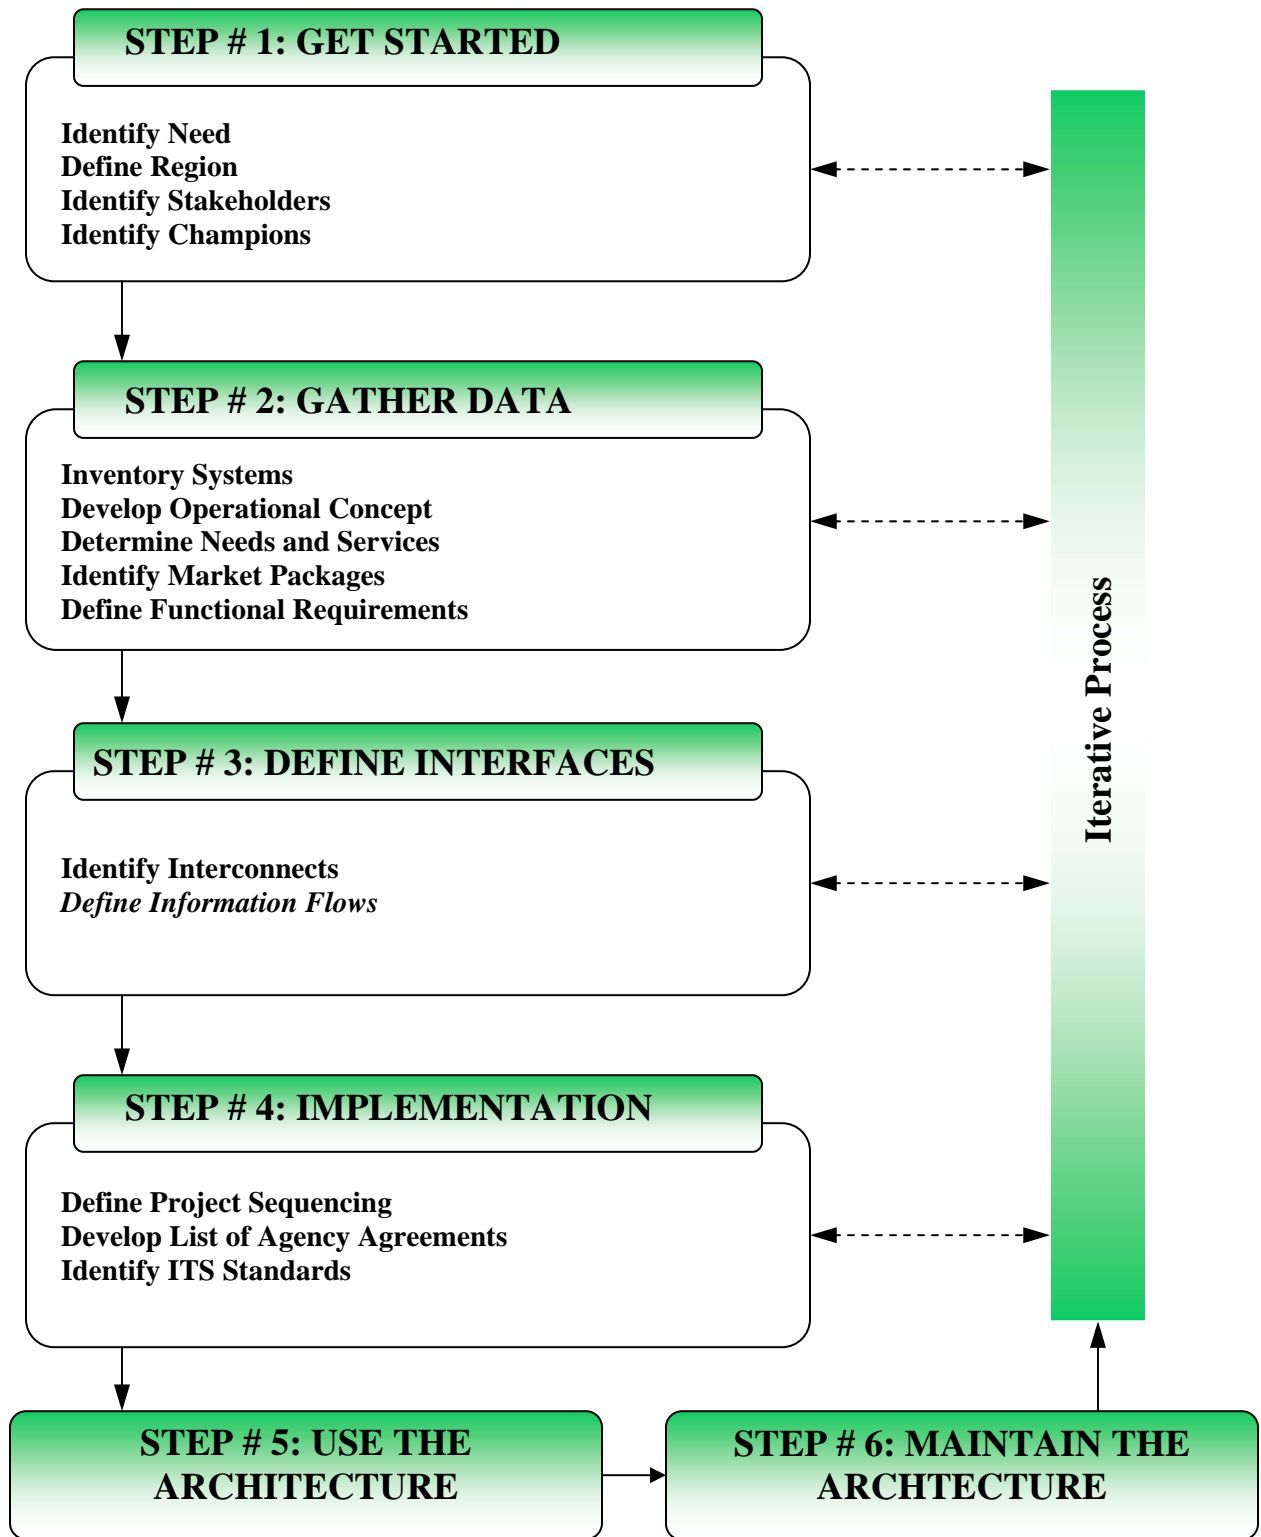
STEP # 1: GET STARTED

Identify Need
Define Region
Identify Stakeholders
Identify Champions

STEP # 2: GATHER DATA

Inventory Systems
Develop Operational Concept
Determine Needs and Services
Identify Market Packages
Define Functional Requirements

STEP # 3: DEFINE INTERFACES

Identify Interconnects
*Define Information Flows*

STEP # 4: IMPLEMENTATION

Define Project Sequencing
Develop List of Agency Agreements
Identify ITS Standards

Iterative Process

STEP # 5: USE THE ARCHITECTURE

STEP # 6: MAINTAIN THE ARCHTECTURE